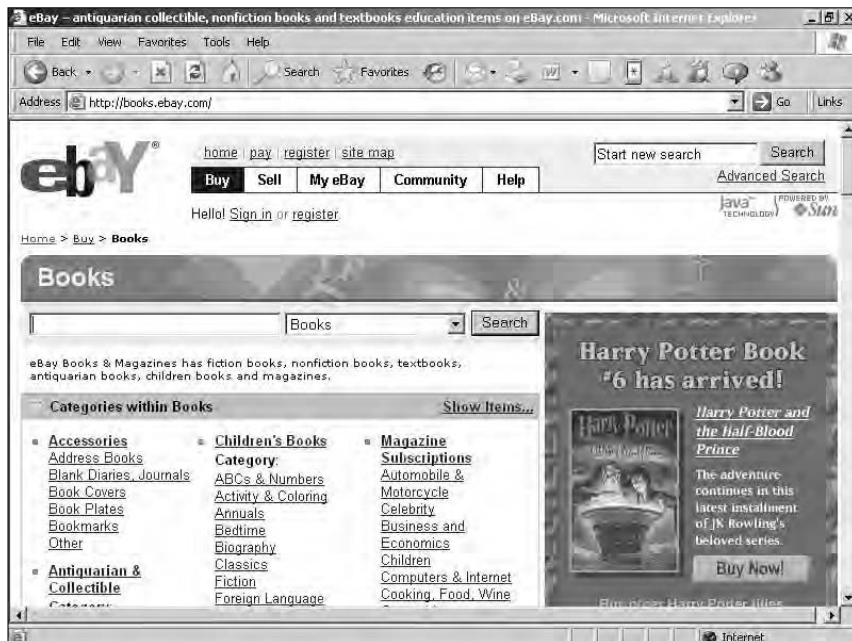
eBay – antiquarian collectible, nonfiction books and textbooks education items on eBay.com - Microsoft Internet Explorer

File Edit View Favorites Tools Help

Back Search Favorites

Address http://books.ebay.com/ Go Links

ebY

home | pay | register | site map

Buy Sell My eBay Community Help

Hello! Sign in or register

Start new search Search

Advanced Search

Java TECHNOLOGY POWERED BY Sun

Home > Buy > Books

Books

Books Search

eBay Books & Magazines has fiction books, nonfiction books, textbooks, antiquarian books, children books and magazines.

Categories within Books Show Items...

Accessories
Address Books
Blank Diaries, Journals
Book Covers
Book Plates
Bookmarks
Other

Antiquarian & Collectible
Category:

Children's Books
Category:
ABCs & Numbers
Activity & Coloring
Annuals
Bedtime
Biography
Classics
Fiction
Foreign Language

Magazine Subscriptions
Automobile & Motorcycle
Celebrity
Business and Economics
Children
Computers & Internet
Cooking, Food, Wine

Harry Potter Book #6 has arrived!

Harry Potter and the Half-Blood Prince

The adventure continues in this latest installment of JK Rowling's beloved series.

Buy Now!

Buy other Harry Potter titles

Internet